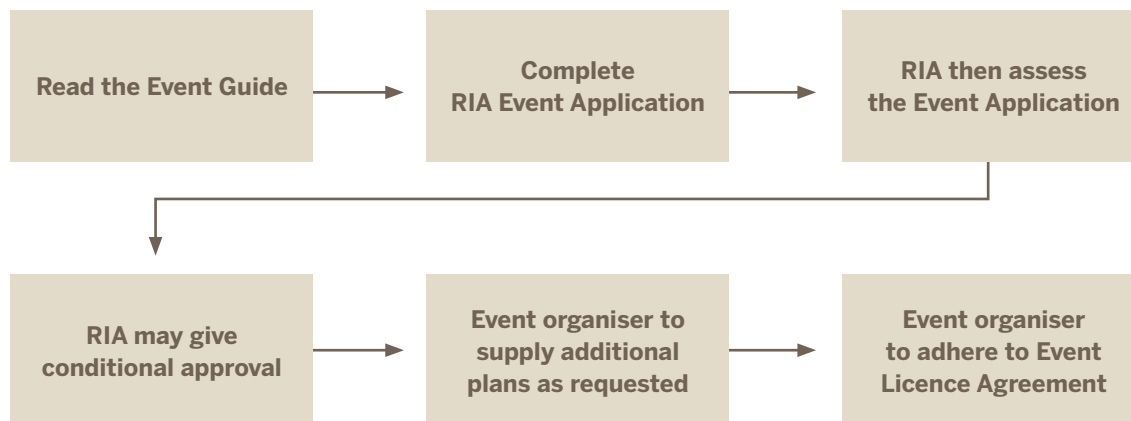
Read the Event Guide

Complete RIA Event Application

RIA then assess the Event Application

RIA may give conditional approval

Event organiser to supply additional plans as requested

Event organiser to adhere to Event Licence Agreement